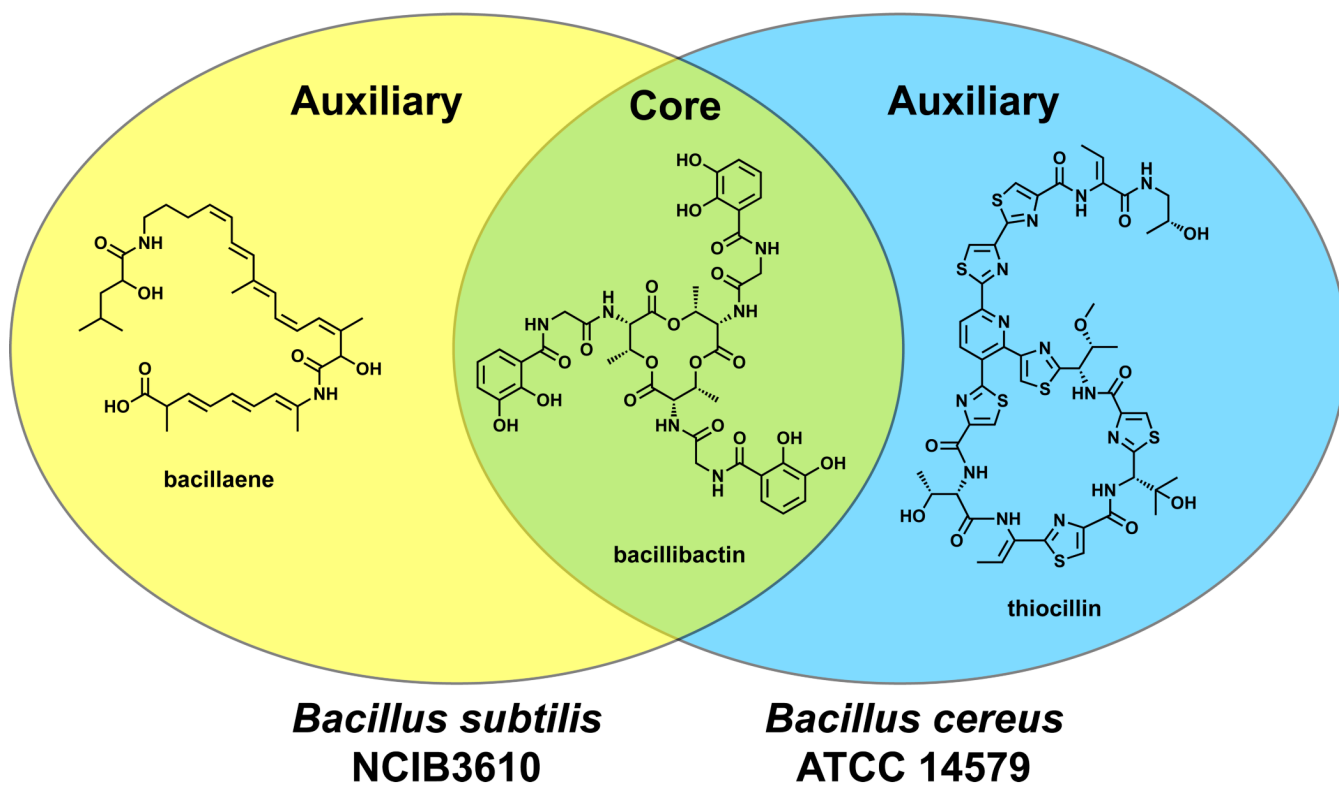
Auxiliary

Core

Auxiliary

O
NH
OH
OH
HO
O
NH
O
OH

bacillaene

HO
HO
O
NH
O
HN
O
NH
O
O
O
O
O
O
O
OH
OH
NH
O
HN
O
NH
OH
OH

bacillibactin

S
N
O
NH
O
NH
OH
S
N
N
O
N
S
HN
O
N
S
N
S
O
NH
HO
O
NH
N
S
O
HN
OH

thiocillin

*Bacillus subtilis*
NCIB3610

*Bacillus cereus*
ATCC 14579